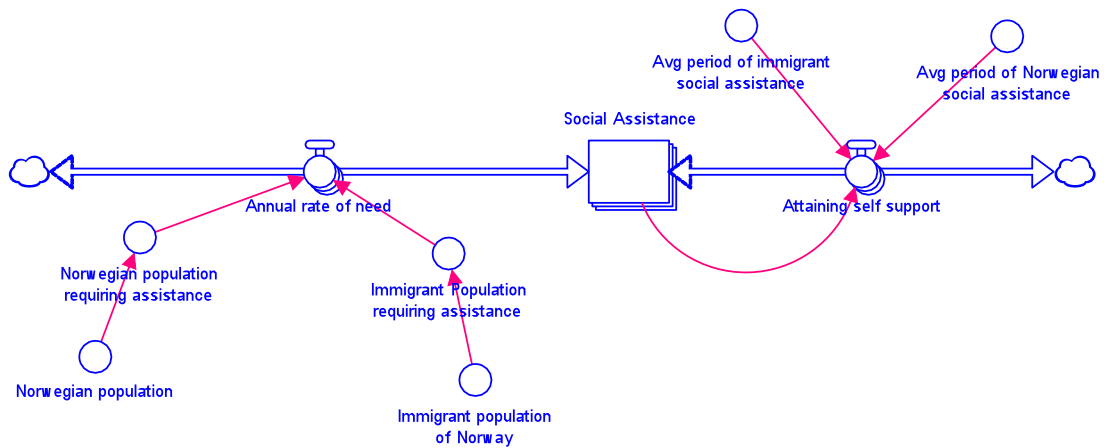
Avg period of immigrant social assistance

Avg period of Norwegian social assistance

Social Assistance

Annual rate of need

Attaining self support

Norwegian population requiring assistance

Immigrant Population requiring assistance

Norwegian population

Immigrant population of Norway